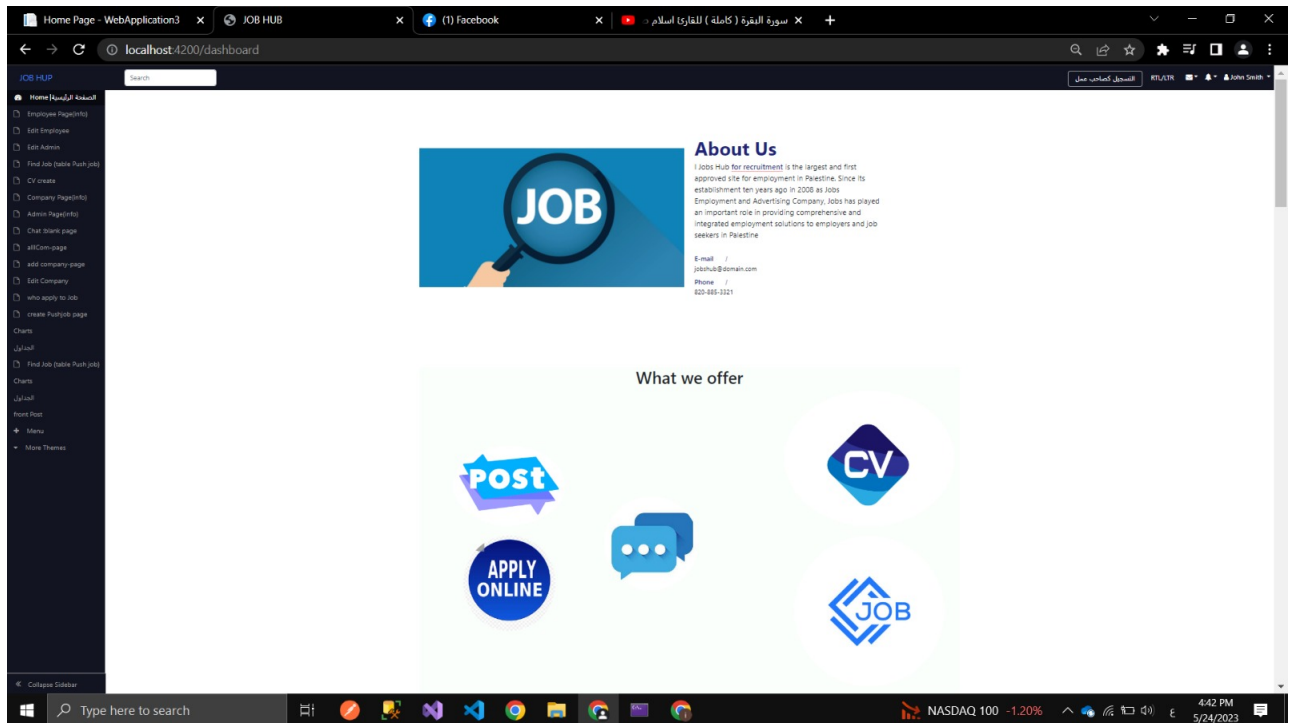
Home Page - WebApplication3 ×
JOB HUB ×
(1) Facebook ×
سورة البقرة ( كاملة ) للقارئ اسلام ... ×
+

localhost:4200/dashboard

JOB HUP
Search
التسجيل كصاحب عمل
RTL/LTR
John Smith

Home | الصفحة الرئيسية
Employee Page(info)
Edit Employee
Edit Admin
Find Job (table Push job)
CV create
Company Page(info)
Admin Page(info)
Chat /blank page
allCom-page
add company-page
Edit Company
who apply to Job
create Pushjob page
Charts
الجداول
Find Job (table Push job)
Charts
الجداول
front Post
Menu
More Themes

Collapse Sidebar

JOB

About Us
I Jobs Hub for recruitment is the largest and first approved site for employment in Palestine. Since its establishment ten years ago in 2008 as Jobs Employment and Advertising Company, Jobs has played an important role in providing comprehensive and integrated employment solutions to employers and job seekers in Palestine

E-mail /
jobshub@domain.com
Phone /
820-885-3321

What we offer

Post
CV
APPLY ONLINE
JOB

Type here to search
NASDAQ 100 -1.20%
4:42 PM
5/24/2023